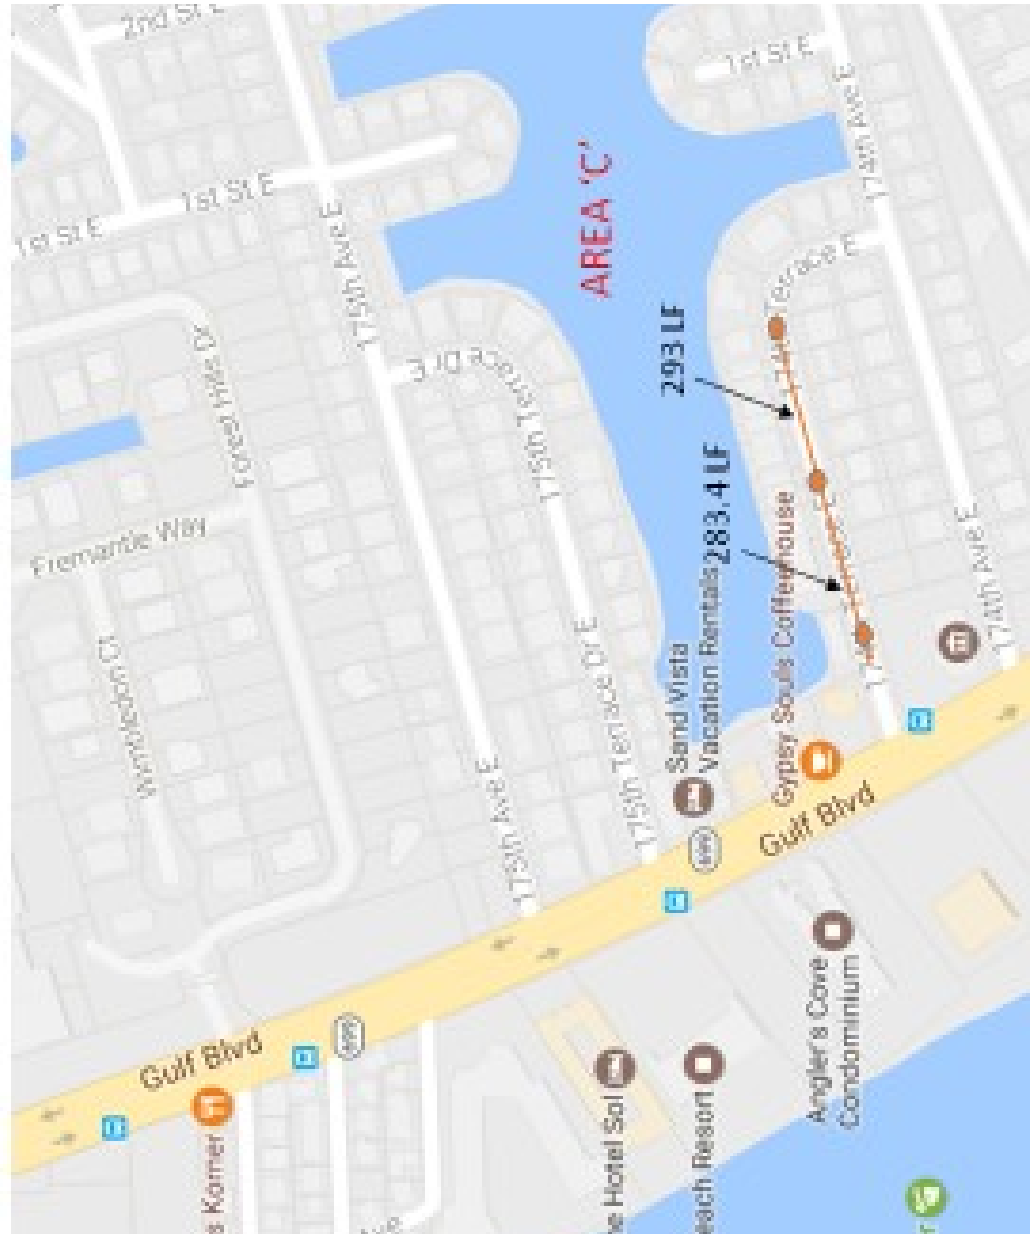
2nd St E
1st St E
1st St E
1st St E
177th Ave E
AREA 'C'
175th Ave E
Terrace E
293 LF
3rd St E
Forest Hills Dr
175th Terrace Dr E
283.4 LF
Fremantle Way
Sand Vista Vacation Rentals
Gypsy Souls Coffeehouse
177th Ave E
Wimbledon Ct
175th Terrace Dr E
175th Ave E
699
Gulf Blvd
Angler's Cove Condominium
Gulf Blvd
699
s Korner
e Hotel Sol
each Resort